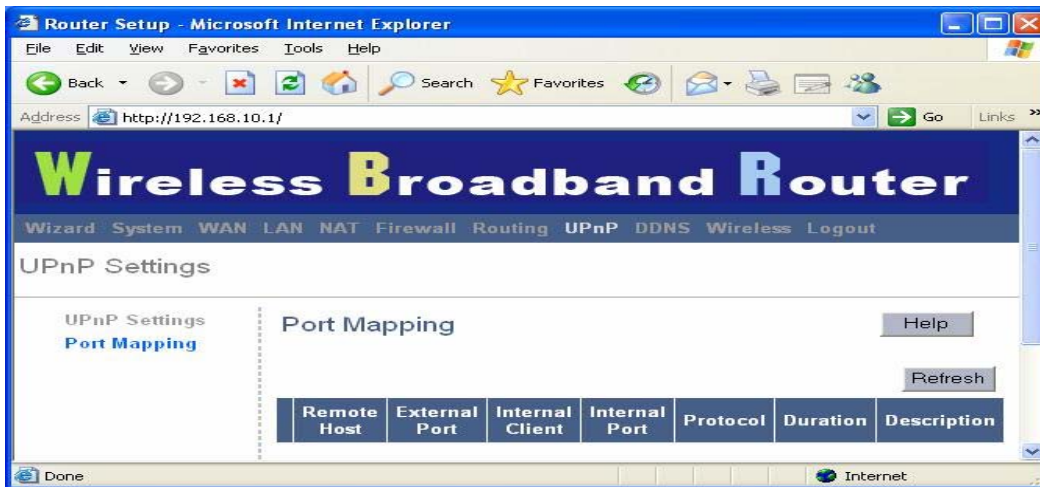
Router Setup - Microsoft Internet Explorer

File Edit View Favorites Tools Help

Back Search Favorites

Address http://192.168.10.1/ Go Links

Wireless Broadband Router

Wizard System WAN LAN NAT Firewall Routing UPnP DDNS Wireless Logout

UPnP Settings

UPnP Settings
Port Mapping

Port Mapping

Help

Refresh

| | Remote Host | External Port | Internal Client | Internal Port | Protocol | Duration | Description |
|---|---|---|---|---|---|---|---|

Done Internet